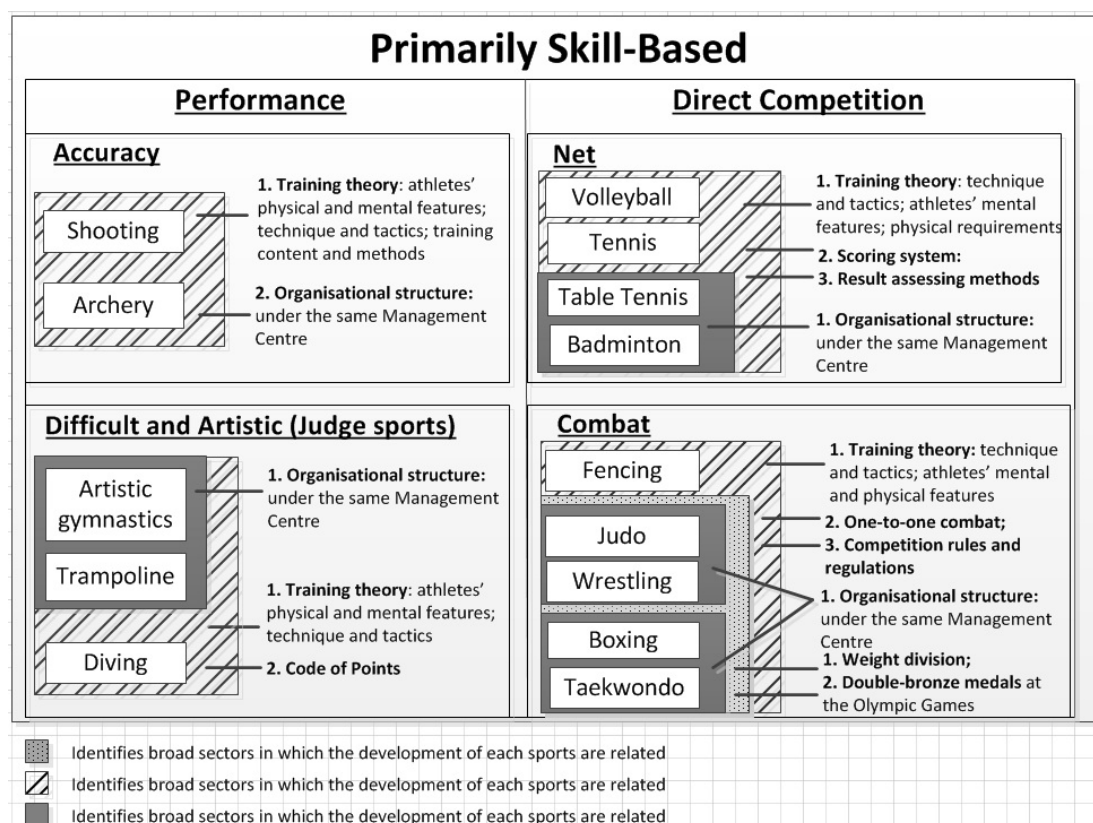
Primarily Skill-Based

Performance

Accuracy

Shooting

Archery

1. Training theory: athletes' physical and mental features; technique and tactics; training content and methods

2. Organisational structure: under the same Management Centre

Direct Competition

Net

Volleyball

Tennis

Table Tennis

Badminton

1. Training theory: technique and tactics; athletes' mental features; physical requirements

2. Scoring system:

3. Result assessing methods

1. Organisational structure: under the same Management Centre

Difficult and Artistic (Judge sports)

Artistic gymnastics

Trampoline

Diving

1. Organisational structure: under the same Management Centre

1. Training theory: athletes' physical and mental features; technique and tactics

2. Code of Points

Combat

Fencing

Judo

Wrestling

Boxing

Taekwondo

1. Training theory: technique and tactics; athletes' mental and physical features

2. One-to-one combat;

3. Competition rules and regulations

1. Organisational structure: under the same Management Centre

1. Weight division;

2. Double-bronze medals at the Olympic Games

Identifies broad sectors in which the development of each sports are related

Identifies broad sectors in which the development of each sports are related

Identifies broad sectors in which the development of each sports are related